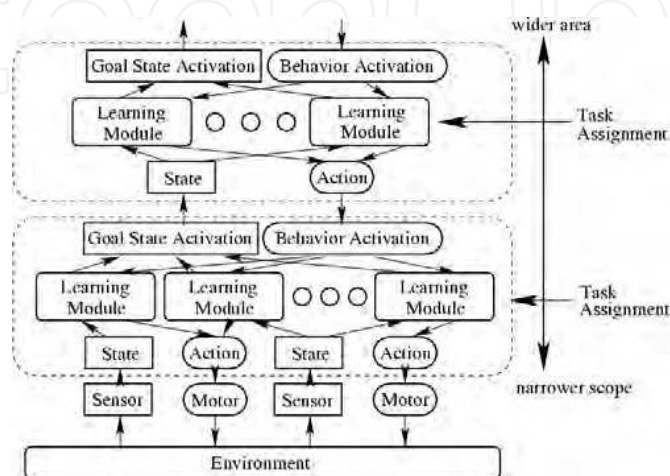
wider area

Goal State Activation

Behavior Activation

Learning Module

Learning Module

Task Assignment

State

Action

Goal State Activation

Behavior Activation

Learning Module

Learning Module

Learning Module

Task Assignment

State

Action

State

Action

Sensor

Motor

Sensor

Motor

narrower scope

Environment